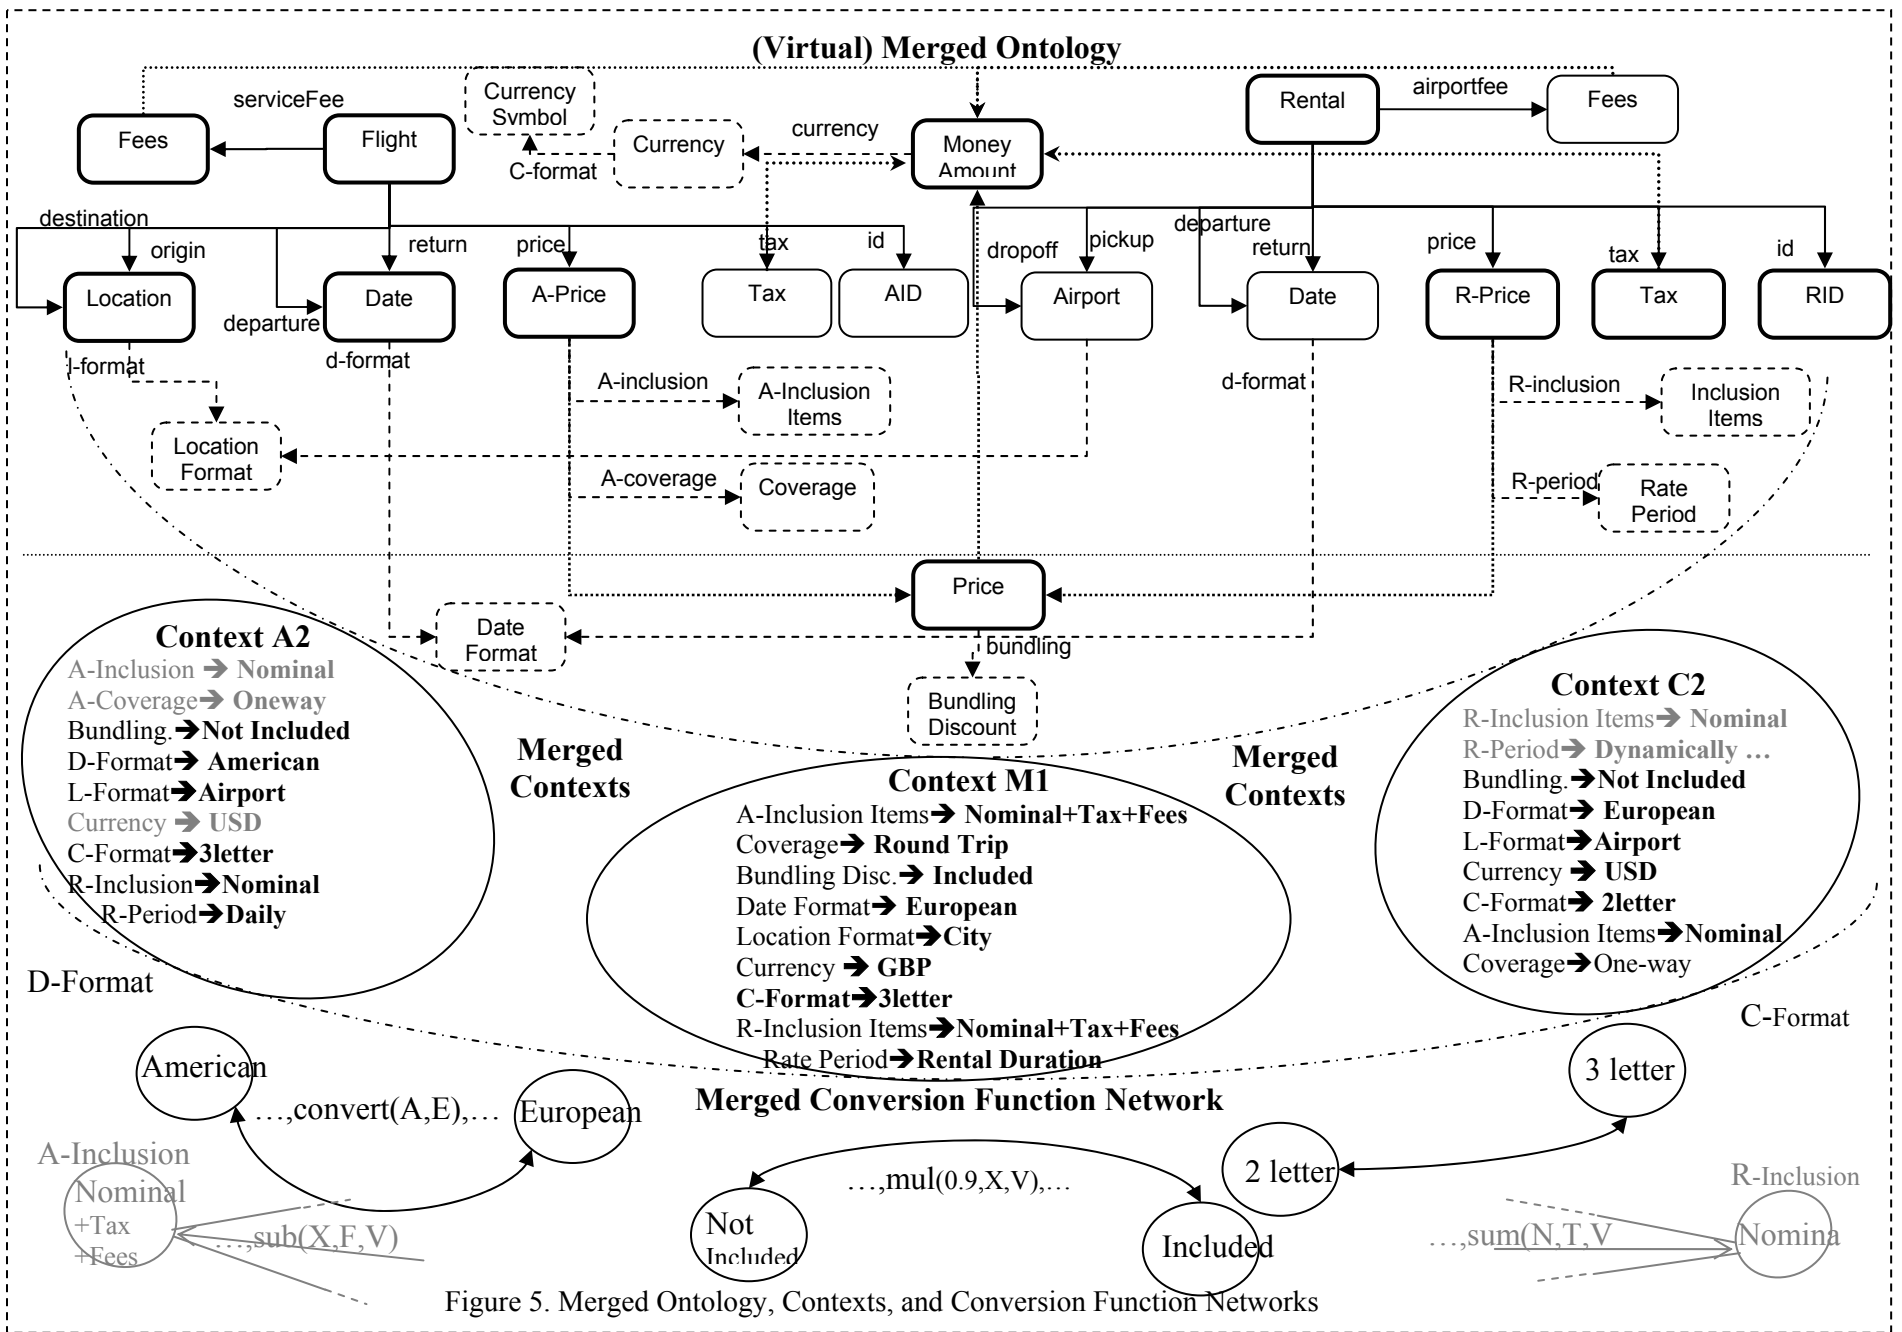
(Virtual) Merged Ontology

Currency Symbol

serviceFee

Fees

Flight

C-format

Currency

currency

Money Amount

Rental

airportfee

Fees

destination

origin

return

price

tax

id

dropoff

pickup

departure

return

price

tax

id

Location

departure

Date

A-Price

Tax

AID

Airport

Date

R-Price

Tax

RID

l-format

d-format

d-format

A-inclusion

A-Inclusion Items

R-inclusion

Inclusion Items

Location Format

A-coverage

Coverage

R-period

Rate Period

Price

Date Format

bundling

Bundling Discount

Context A2
A-Inclusion ➔ Nominal
A-Coverage➔ Oneway
Bundling.➔Not Included
D-Format➔ American
L-Format➔Airport
Currency ➔ USD
C-Format➔3letter
R-Inclusion➔Nominal
R-Period➔Daily

Merged Contexts

Context M1
A-Inclusion Items➔ Nominal+Tax+Fees
Coverage➔ Round Trip
Bundling Disc.➔ Included
Date Format➔ European
Location Format➔City
Currency ➔ GBP
C-Format➔3letter
R-Inclusion Items➔Nominal+Tax+Fees
Rate Period➔Rental Duration

Merged Contexts

Context C2
R-Inclusion Items➔ Nominal
R-Period➔ Dynamically …
Bundling.➔Not Included
D-Format➔ European
L-Format➔Airport
Currency ➔ USD
C-Format➔ 2letter
A-Inclusion Items➔Nominal
Coverage➔One-way

D-Format

C-Format

American

…,convert(A,E),…

European

Merged Conversion Function Network

3 letter

2 letter

A-Inclusion

Nominal +Tax +Fees

…,sub(X,F,V)

…,mul(0.9,X,V),…

Not Included

Included

R-Inclusion

…,sum(N,T,V

Nomina

Figure 5. Merged Ontology, Contexts, and Conversion Function Networks